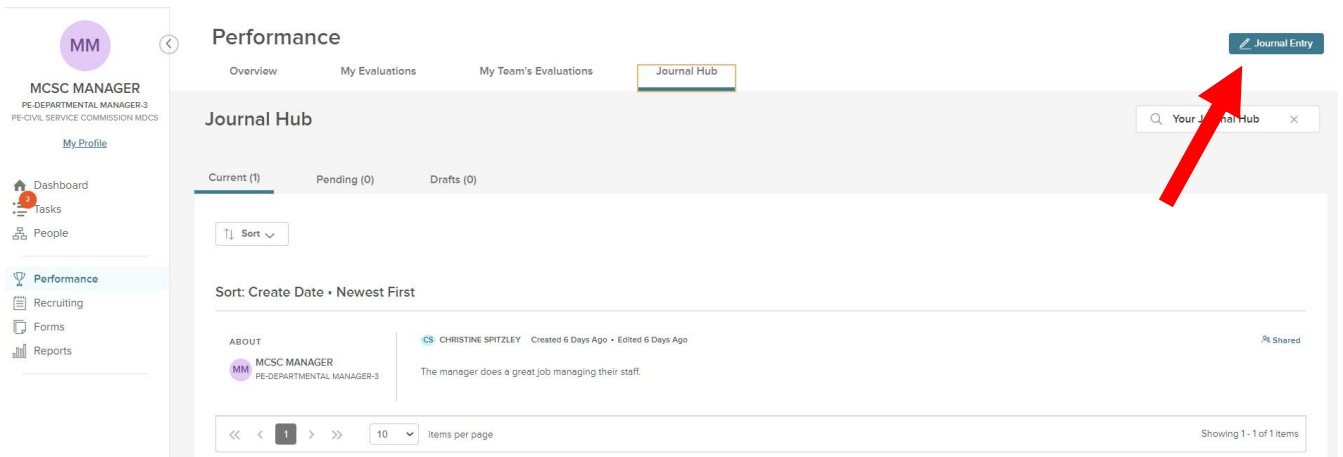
MM

MCSC MANAGER
PE-DEPARTMENTAL MANAGER-3
PE-CIVIL SERVICE COMMISSION MDCS

My Profile

Dashboard
2
Tasks
People

Performance
Recruiting
Forms
Reports

Performance

Overview
My Evaluations
My Team's Evaluations
Journal Hub

Journal Entry

Journal Hub

Your J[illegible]al Hub

Current (1)
Pending (0)
Drafts (0)

Sort

Sort: Create Date • Newest First

ABOUT
MM MCSC MANAGER
PE-DEPARTMENTAL MANAGER-3

CS CHRISTINE SPITZLEY Created 6 Days Ago • Edited 6 Days Ago
Shared

The manager does a great job managing their staff.

1
10
items per page
Showing 1 - 1 of 1 items